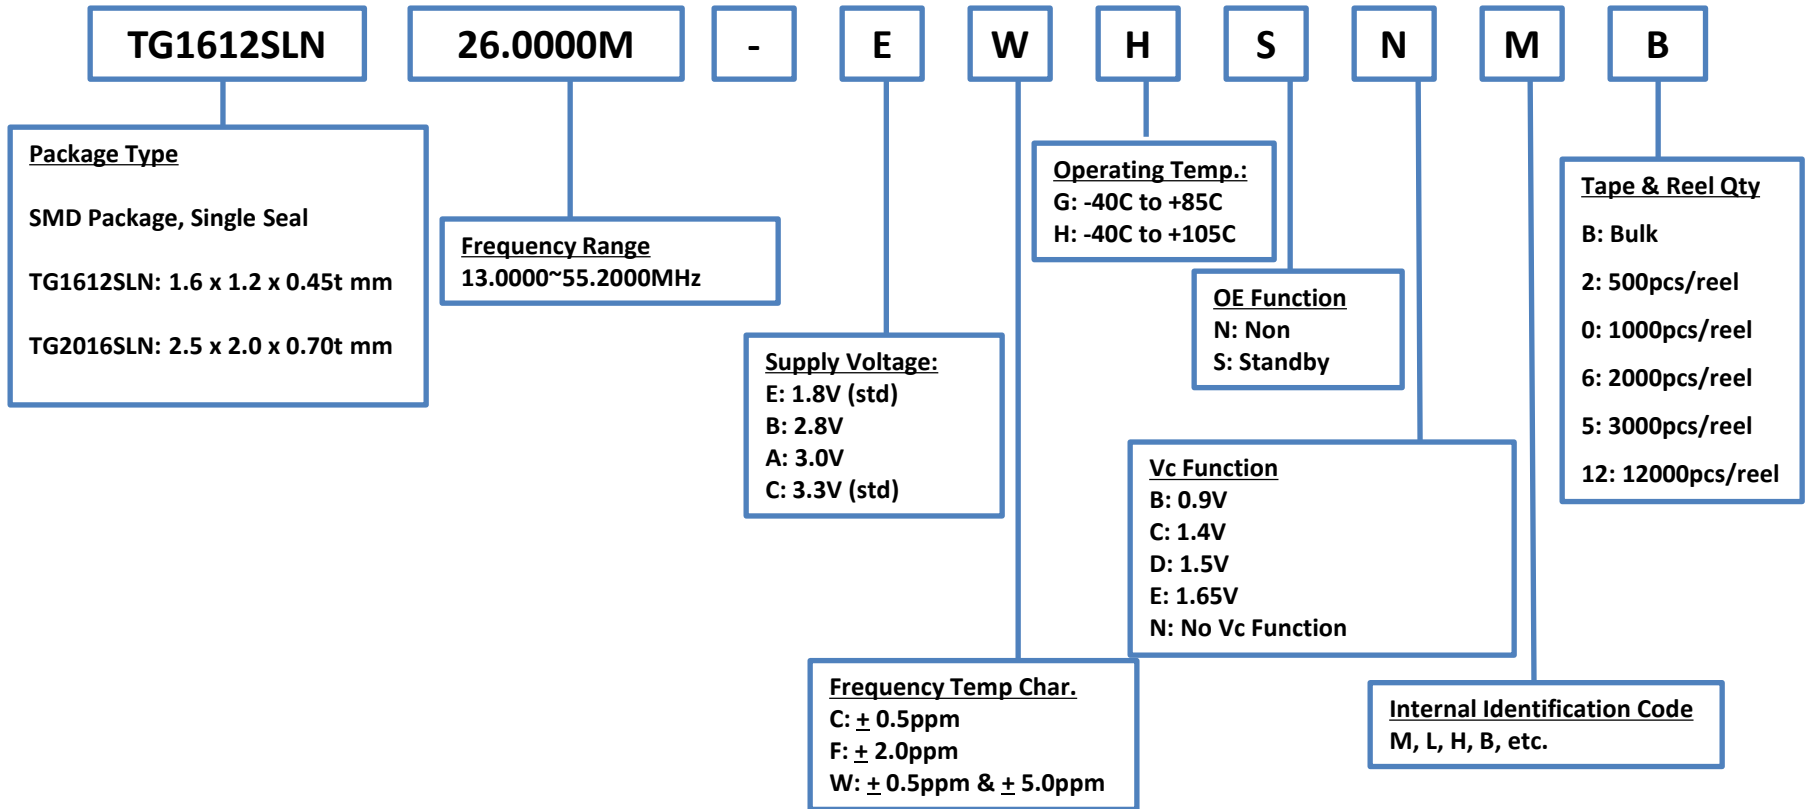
TG1612SLN

26.0000M

-

E

W

H

S

N

M

B

Package Type

SMD Package, Single Seal

TG1612SLN: 1.6 x 1.2 x 0.45t mm

TG2016SLN: 2.5 x 2.0 x 0.70t mm

Frequency Range
13.0000~55.2000MHz

Supply Voltage:
E: 1.8V (std)
B: 2.8V
A: 3.0V
C: 3.3V (std)

Operating Temp.:
G: -40C to +85C
H: -40C to +105C

OE Function
N: Non
S: Standby

Tape & Reel Qty

B: Bulk

2: 500pcs/reel

0: 1000pcs/reel

6: 2000pcs/reel

5: 3000pcs/reel

12: 12000pcs/reel

Vc Function
B: 0.9V
C: 1.4V
D: 1.5V
E: 1.65V
N: No Vc Function

Frequency Temp Char.
C: $\pm$ 0.5ppm
F: $\pm$ 2.0ppm
W: $\pm$ 0.5ppm & $\pm$ 5.0ppm

Internal Identification Code
M, L, H, B, etc.